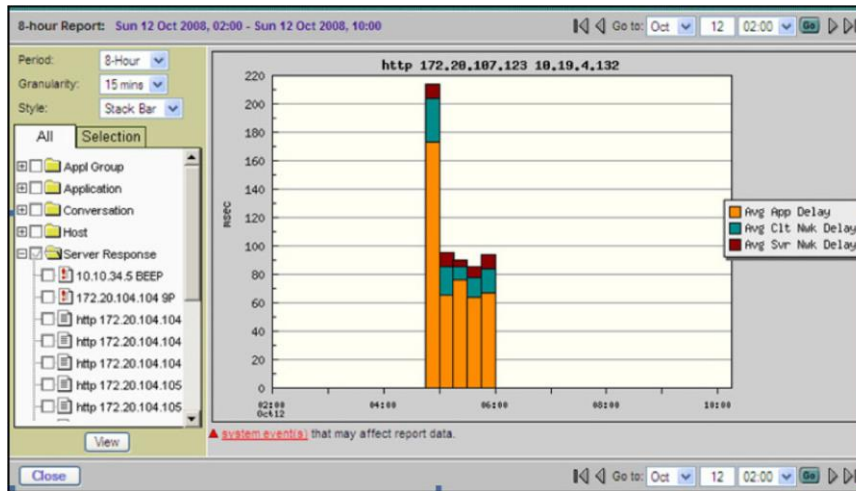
8-hour Report: Sun 12 Oct 2008, 02:00 - Sun 12 Oct 2008, 10:00

Go to: Oct 12 02:00 Go

Period: 8-Hour
Granularity: 15 mins
Style: Stack Bar

All | Selection

Appl Group
Application
Conversation
Host
Server Response
10.10.34.5 BEEP
172.20.104.104 9P
http 172.20.104.104
http 172.20.104.104
http 172.20.104.104
http 172.20.104.105
http 172.20.104.105

View

http 172.20.107.123 10.19.4.132

msec

220
200
180
160
140
120
100
80
60
40
20
0

02:00 Oct12
04:00
06:00
08:00
10:00

Avg App Delay
Avg Clt Nwk Delay
Avg Svr Nwk Delay

system event(s) that may affect report data.

Close

Go to: Oct 12 02:00 Go